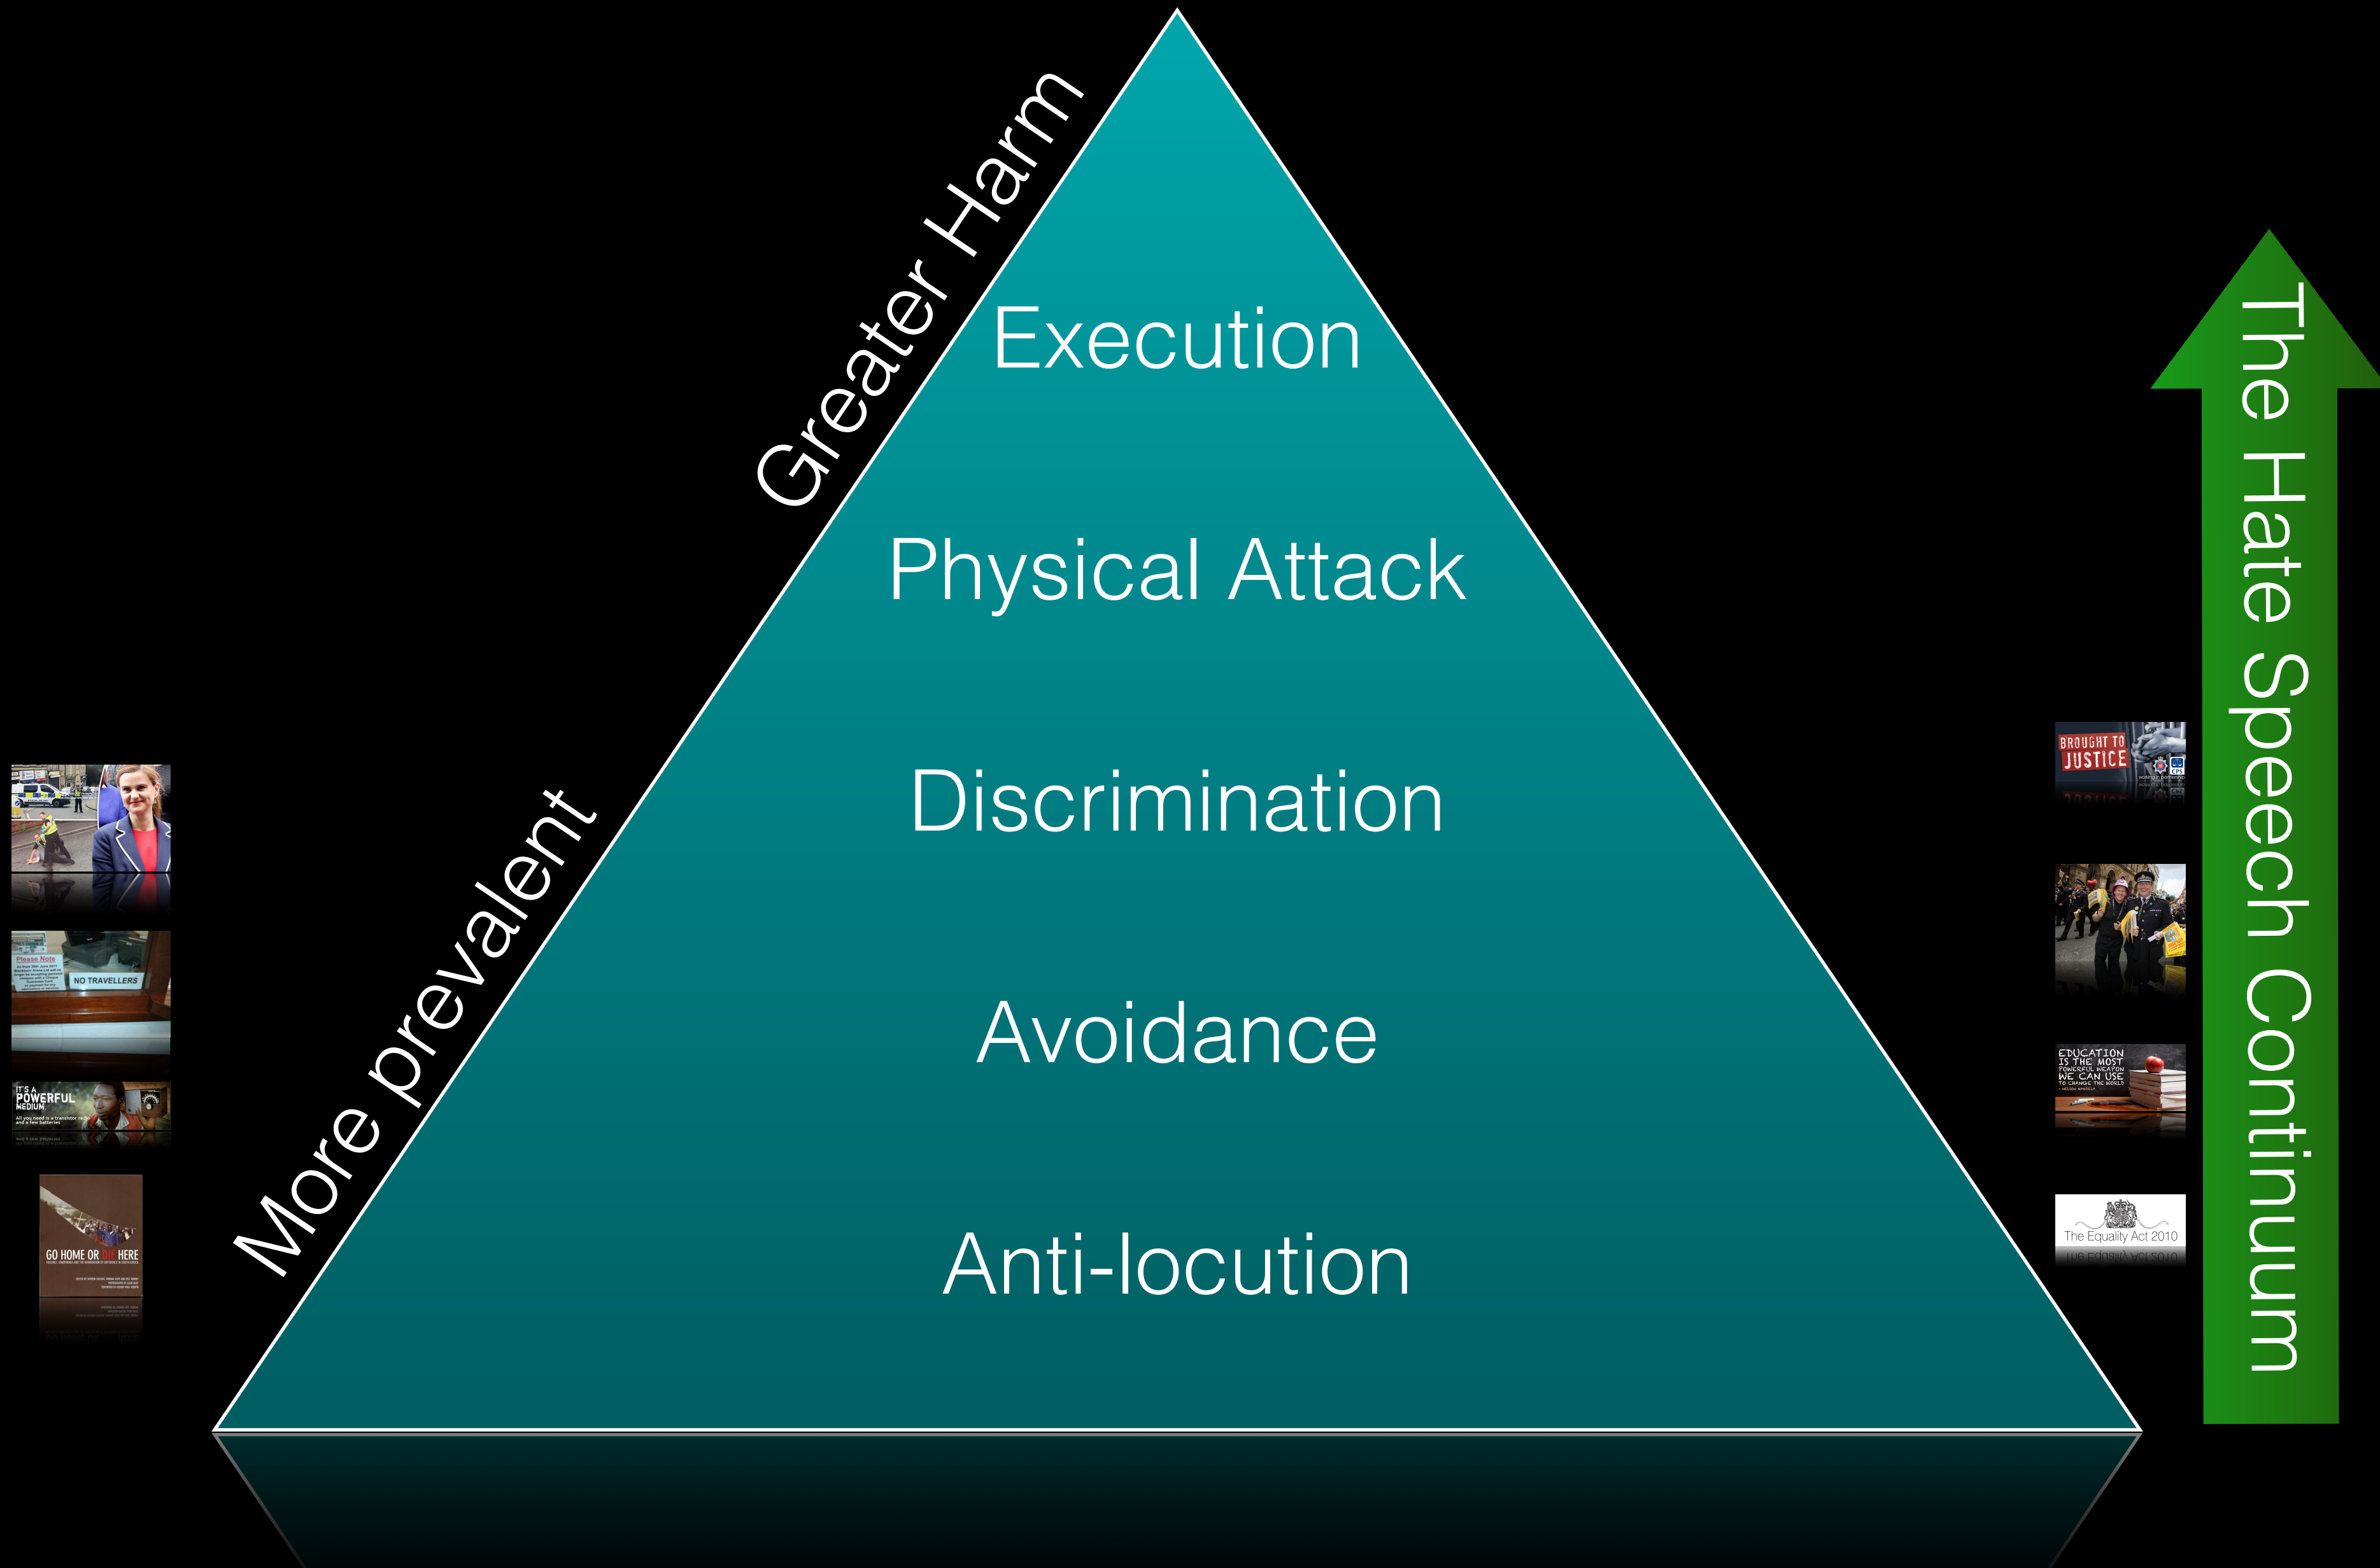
Greater Harm

More prevalent

Execution

Physical Attack

Discrimination

Avoidance

Anti-locution

The Hate Speech Continuum

NO TRAVELLERS

Please Note

IT'S A POWERFUL MEDIUM

GO HOME OR DIE HERE

BROUGHT TO JUSTICE

EDUCATION IS THE MOST POWERFUL WEAPON WE CAN USE TO CHANGE THE WORLD

The Equality Act 2010